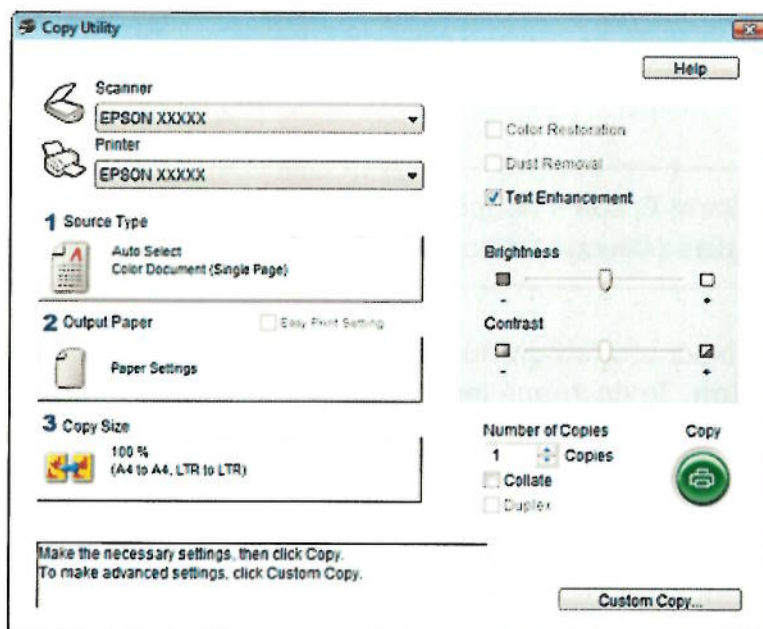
Copy Utility

Help

Scanner
EPSON XXXXX

Printer
EPSON XXXXX

1 Source Type
Auto Select
Color Document (Single Page)

2 Output Paper
Easy Print Setting
Paper Settings

3 Copy Size
100 %
(A4 to A4, LTR to LTR)

Color Restoration
Dust Removal
Text Enhancement

Brightness
-
+

Contrast
-
+

Number of Copies
1
Copies
Collate
Duplex

Copy

Make the necessary settings, then click Copy.
To make advanced settings, click Custom Copy.

Custom Copy...